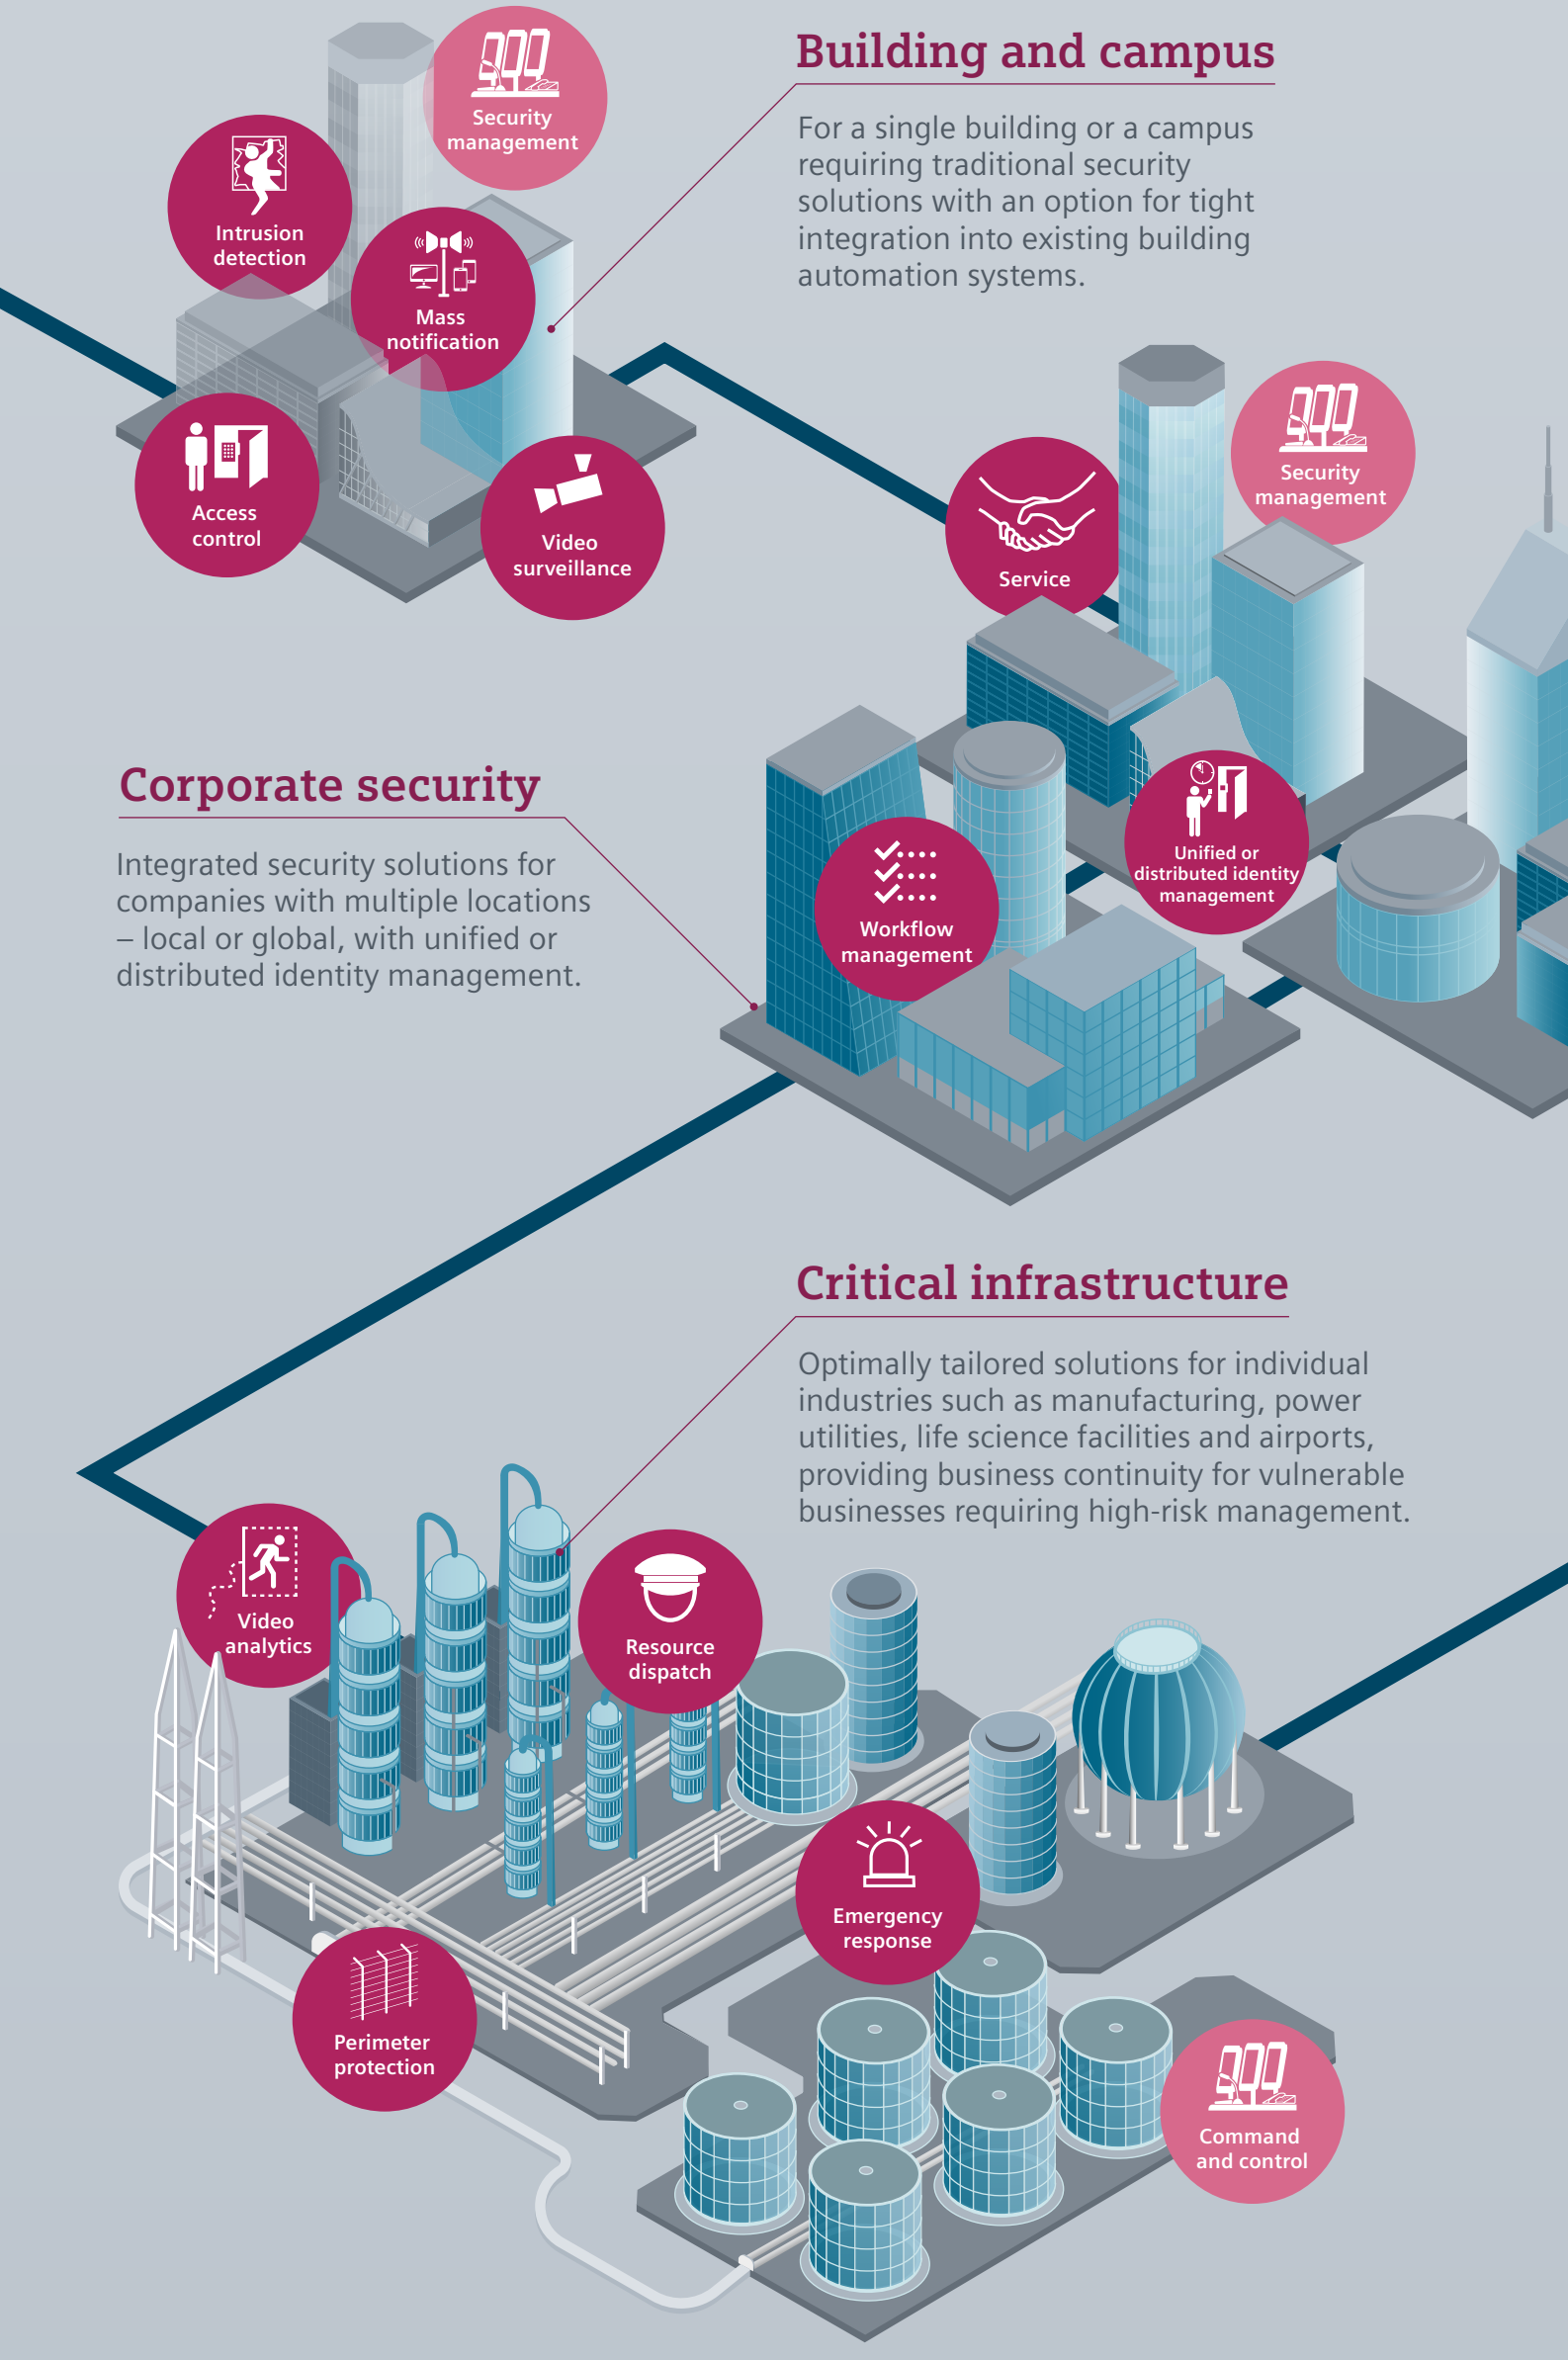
Security management

Intrusion detection

Mass notification

Access control

Video surveillance

Building and campus

For a single building or a campus requiring traditional security solutions with an option for tight integration into existing building automation systems.

Service

Security management

Corporate security

Integrated security solutions for companies with multiple locations – local or global, with unified or distributed identity management.

Workflow management

Unified or distributed identity management

Critical infrastructure

Optimally tailored solutions for individual industries such as manufacturing, power utilities, life science facilities and airports, providing business continuity for vulnerable businesses requiring high-risk management.

Video analytics

Resource dispatch

Emergency response

Perimeter protection

Command and control